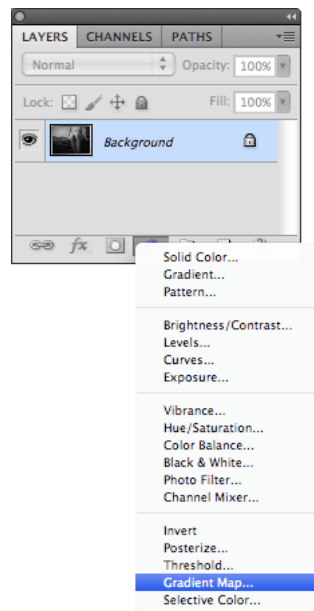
LAYERS CHANNELS PATHS

Normal

Opacity: 100%

Lock:

Fill: 100%

Background

Solid Color...
Gradient...
Pattern...

Brightness/Contrast...
Levels...
Curves...
Exposure...

Vibrance...
Hue/Saturation...
Color Balance...
Black & White...
Photo Filter...
Channel Mixer...

Invert
Posterize...
Threshold...
Gradient Map...
Selective Color...